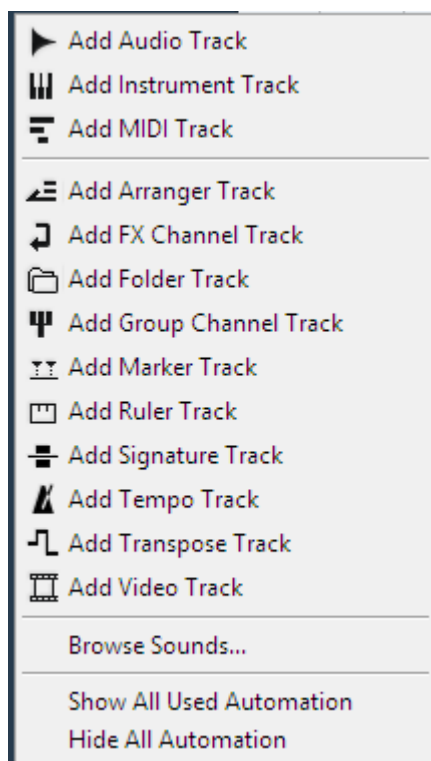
Add Audio Track
Add Instrument Track
Add MIDI Track

Add Arranger Track
Add FX Channel Track
Add Folder Track
Add Group Channel Track
Add Marker Track
Add Ruler Track
Add Signature Track
Add Tempo Track
Add Transpose Track
Add Video Track

Browse Sounds...

Show All Used Automation
Hide All Automation